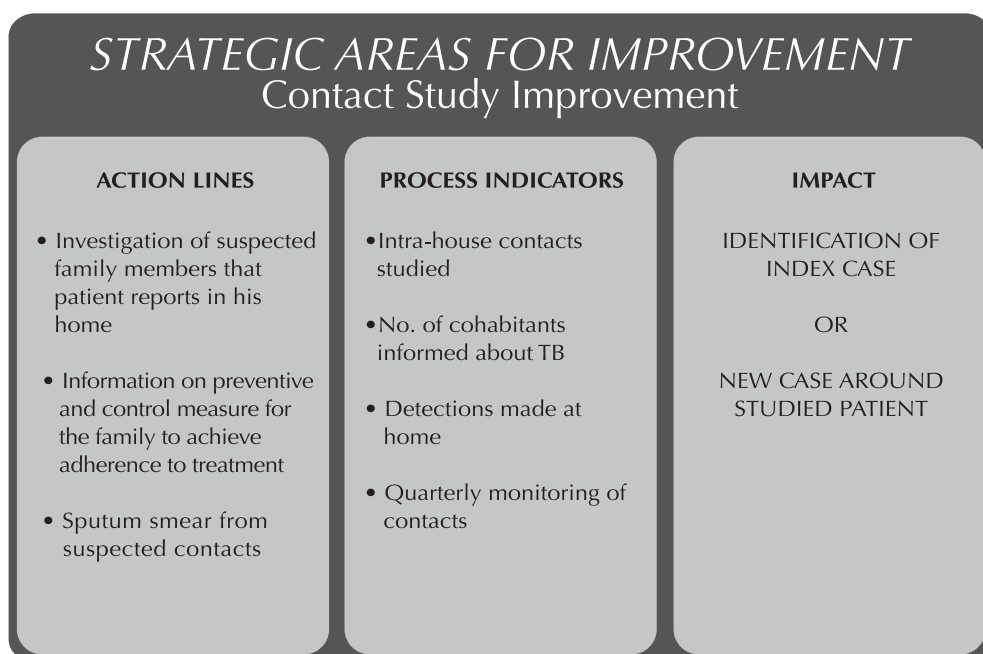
STRATEGIC AREAS FOR IMPROVEMENT
Contact Study Improvement

ACTION LINES

• Investigation of suspected family members that patient reports in his home

• Information on preventive and control measure for the family to achieve adherence to treatment

• Sputum smear from suspected contacts

PROCESS INDICATORS

• Intra-house contacts studied

• No. of cohabitants informed about TB

• Detections made at home

• Quarterly monitoring of contacts

IMPACT

IDENTIFICATION OF INDEX CASE

OR

NEW CASE AROUND STUDIED PATIENT